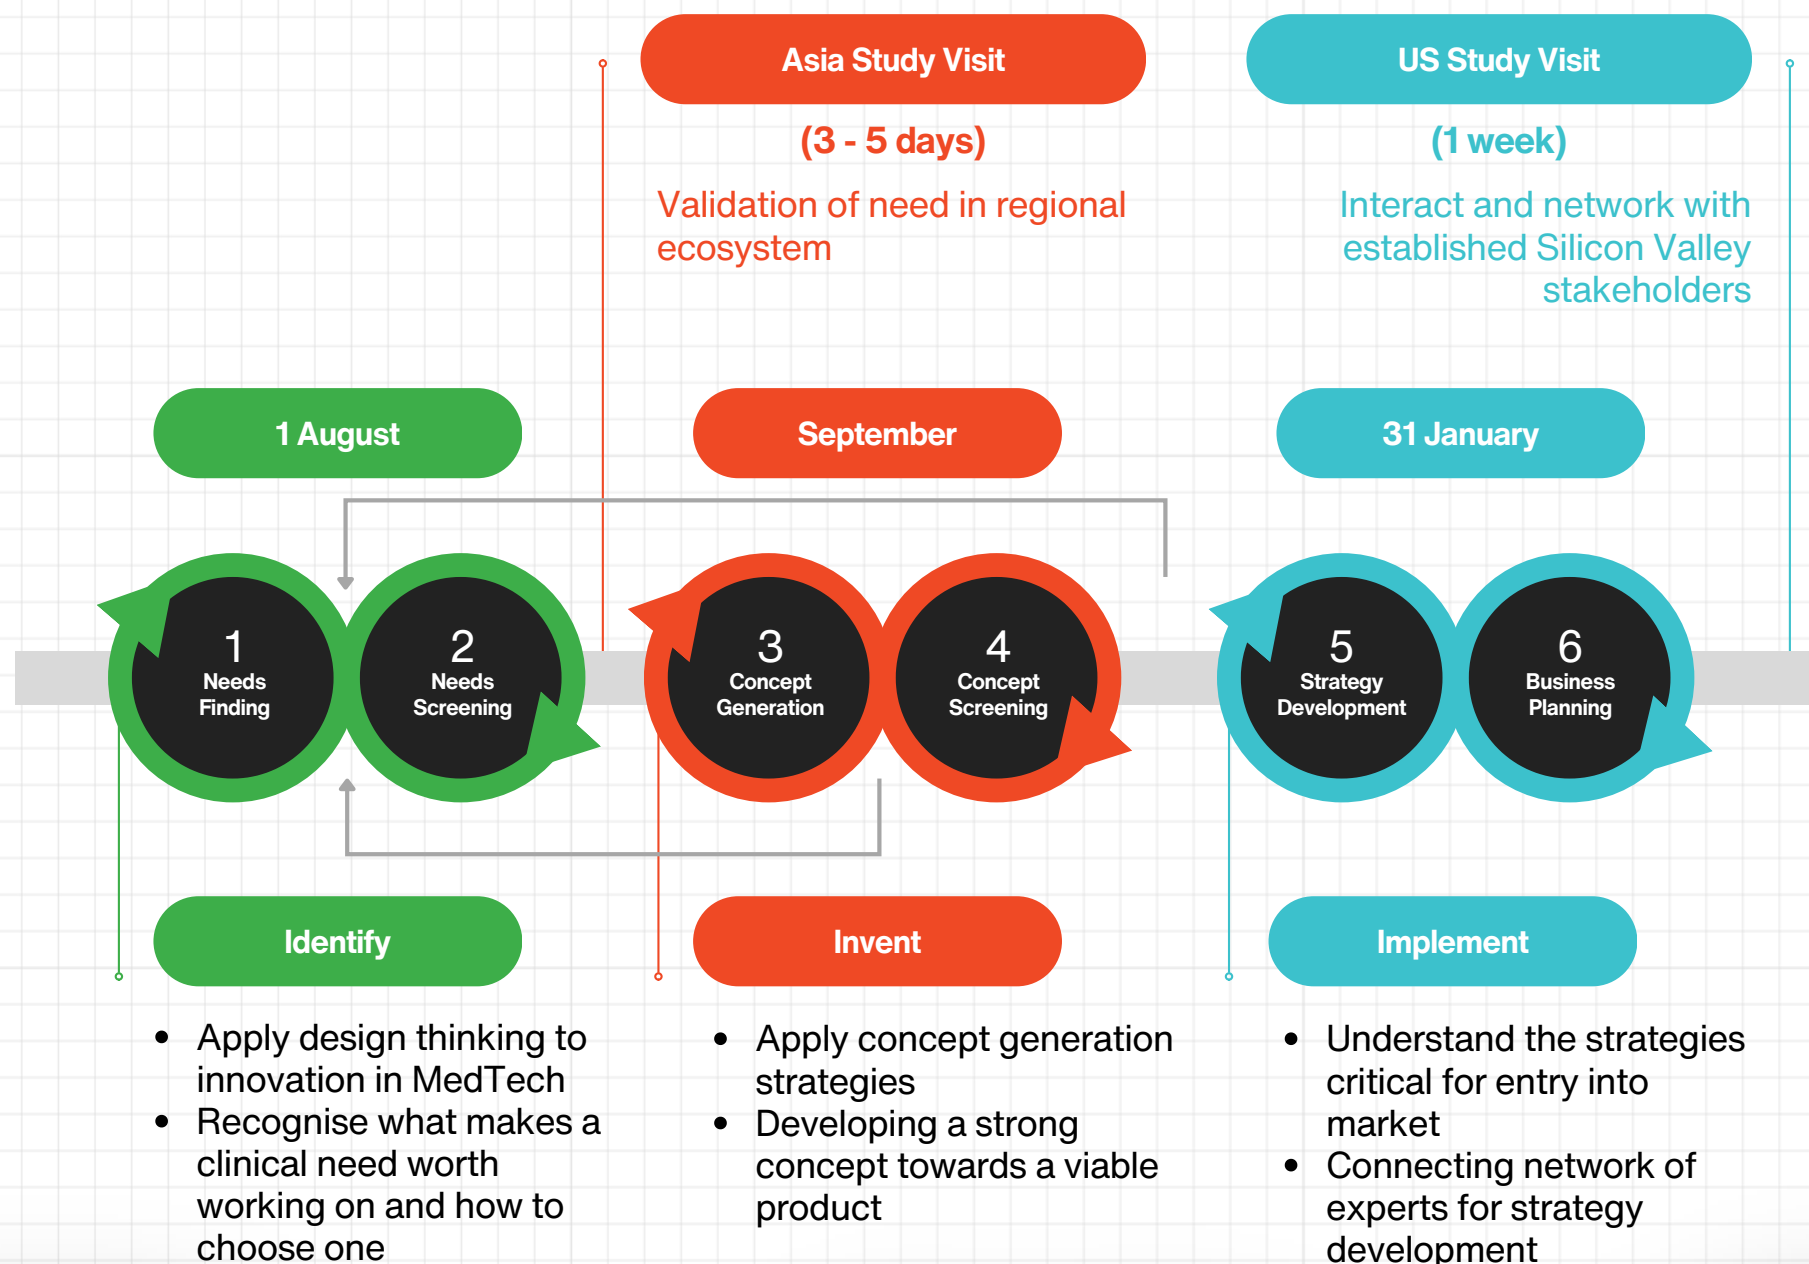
Asia Study Visit

(3 - 5 days)

Validation of need in regional ecosystem

US Study Visit

(1 week)

Interact and network with established Silicon Valley stakeholders

1 August

September

31 January

1
Needs
Finding

2
Needs
Screening

3
Concept
Generation

4
Concept
Screening

5
Strategy
Development

6
Business
Planning

Identify

- Apply design thinking to innovation in MedTech
- Recognise what makes a clinical need worth working on and how to choose one

Invent

- Apply concept generation strategies
- Developing a strong concept towards a viable product

Implement

- Understand the strategies critical for entry into market
- Connecting network of experts for strategy development